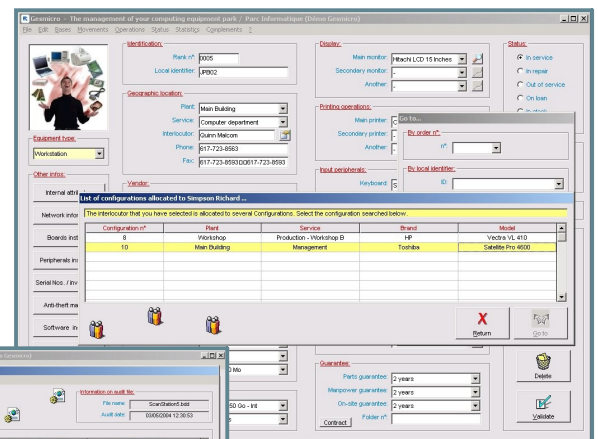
Gesmicro - The management of your computing equipment park / Parc Informatique (Démo Gesmicro)
File Edit Bases Movements Operations Status Statistics Complements ?

Identification:
Rank n°: 0005
Local identifier: JPB02

Geographic location:
Plant: Main Building
Service: Computer department
Interlocutor: Quinn Malcom
Phone: 617-723-8563
Fax: 617-723-8593D0617-723-8593

Equipment type:
Workstation

Other infos:
Internal attri
Network infor
Boards inst
Peripherals in
Serial Nos. / inv
Anti-theft ma
Software in

Vendor:

Display:
Main monitor: Hitachi LCD 15 Inches
Secondary monitor: -
Another: -

Printing operations:
Main printer:
Secondary printer:
Another:

Input peripherals:
Keyboard: S

Status:
In service
In repair
Out of service
On loan
In stock

Go to...
By order n°:
N°:
By local identifier:
ID:

List of configurations allocated to Simpson Richard ...
The interlocutor that you have selected is allocated to several Configurations. Select the configuration searched below.

| Configuration n° | Plant | Service | Brand | Model |
|---|---|---|---|---|
| 8 | Workshop | Production - Workshop B | HP | Vectra VL 410 |
| 10 | Main Building | Management | Toshiba | Satellite Pro 4600 |

Return
Go to

Gesmicro)
Information on audit file:
File name: ScanStation5.bdd
Audit date: 03/05/2004 12:30:53
0 Mo
50 Go - Int

Guarantee:
Parts guarantee: 2 years
Manpower guarantee: 2 years
On-site guarantee: 2 years
Folder n°:
Contract

Delete
Validate